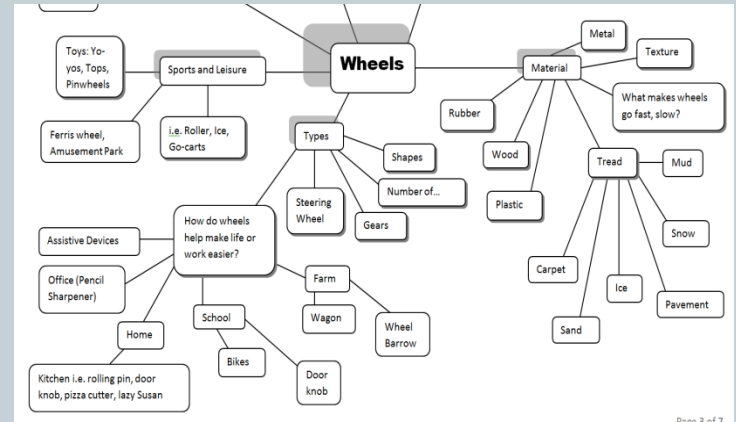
Wheels

Toys: Yo-yos, Tops, Pinwheels

Sports and Leisure

Ferris wheel, Amusement Park

i.e. Roller, Ice, Go-carts

Types

Shapes

Number of...

Steering Wheel

Gears

How do wheels help make life or work easier?

Assistive Devices

Office (Pencil Sharpener)

Home

Kitchen i.e. rolling pin, door knob, pizza cutter, lazy Susan

School

Bikes

Door knob

Farm

Wagon

Wheel Barrow

Material

Metal

Texture

What makes wheels go fast, slow?

Rubber

Wood

Plastic

Tread

Mud

Snow

Carpet

Ice

Sand

Pavement

Page 3 of 7